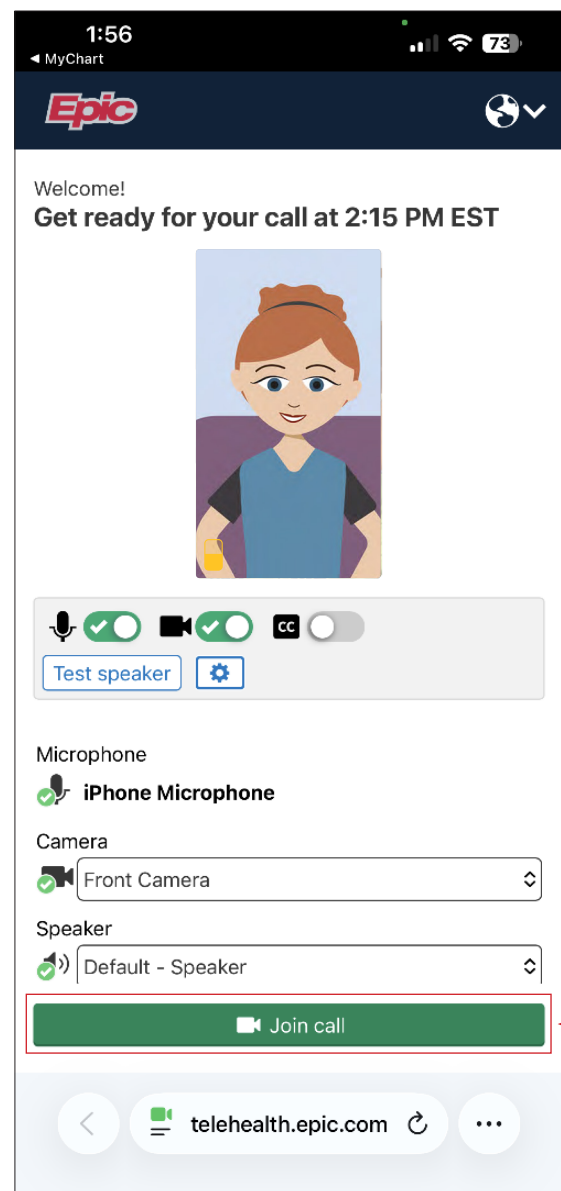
1:56
◄ MyChart
73

Epic

Welcome!
Get ready for your call at 2:15 PM EST

CC

Test speaker

Microphone
iPhone Microphone

Camera
Front Camera

Speaker
Default - Speaker

Join call

telehealth.epic.com